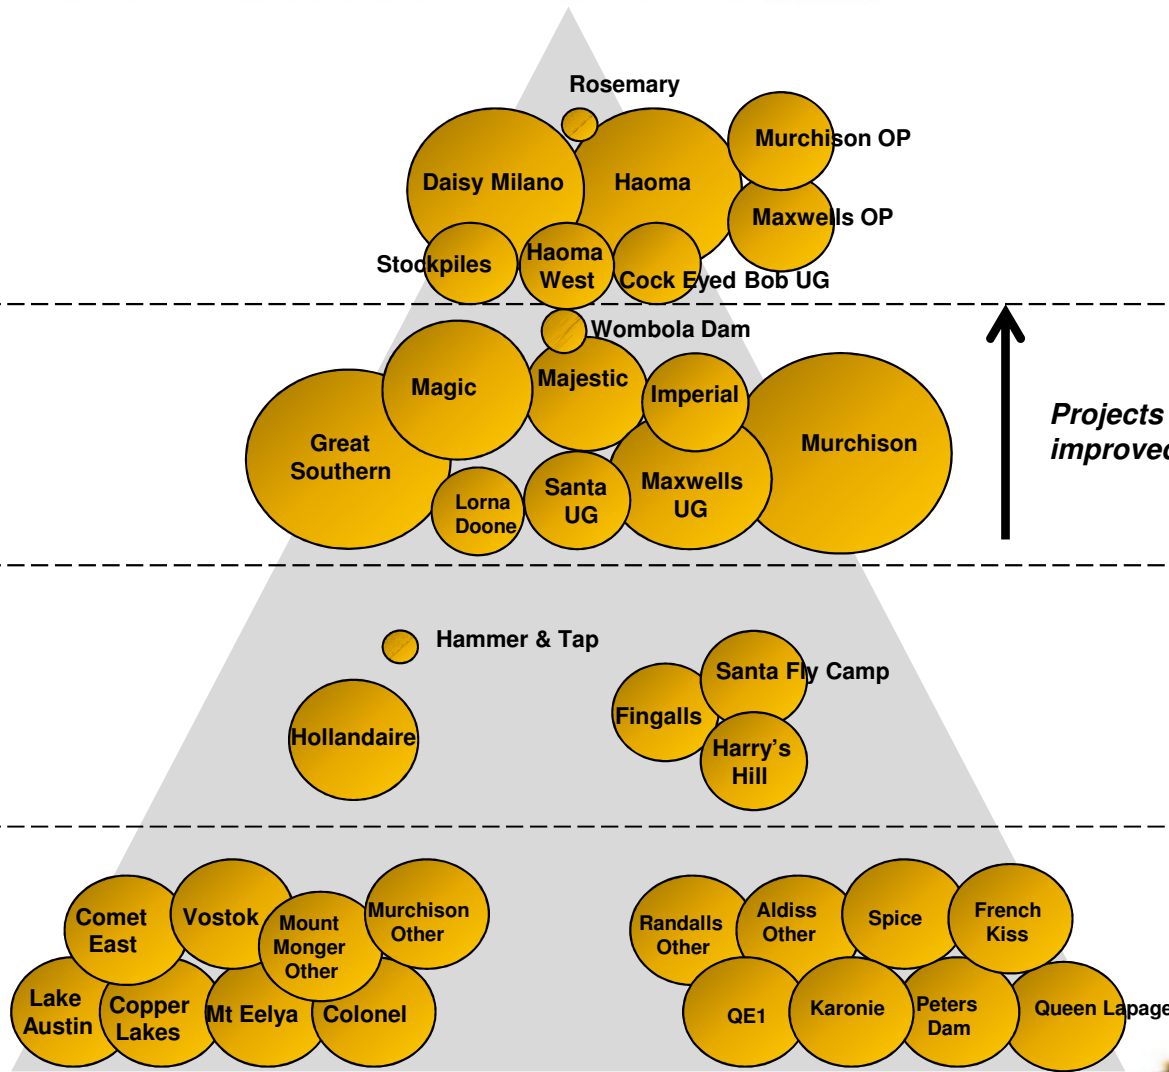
Rosemary

Daisy Milano

Haoma

Murchison OP

Maxwells OP

Stockpiles

Haoma West

Cock Eyed Bob UG

Wombola Dam

Magic

Majestic

Imperial

Great Southern

Murchison

Lorna Doone

Santa UG

Maxwells UG

Projects improved

Hammer & Tap

Santa Fly Camp

Fingalls

Hollandaire

Harry's Hill

Comet East

Vostok

Mount Monger Other

Murchison Other

Randalls Other

Aldiss Other

Spice

French Kiss

Lake Austin

Copper Lakes

Mt Eelya

Colonel

QE1

Karonie

Peters Dam

Queen Lapage